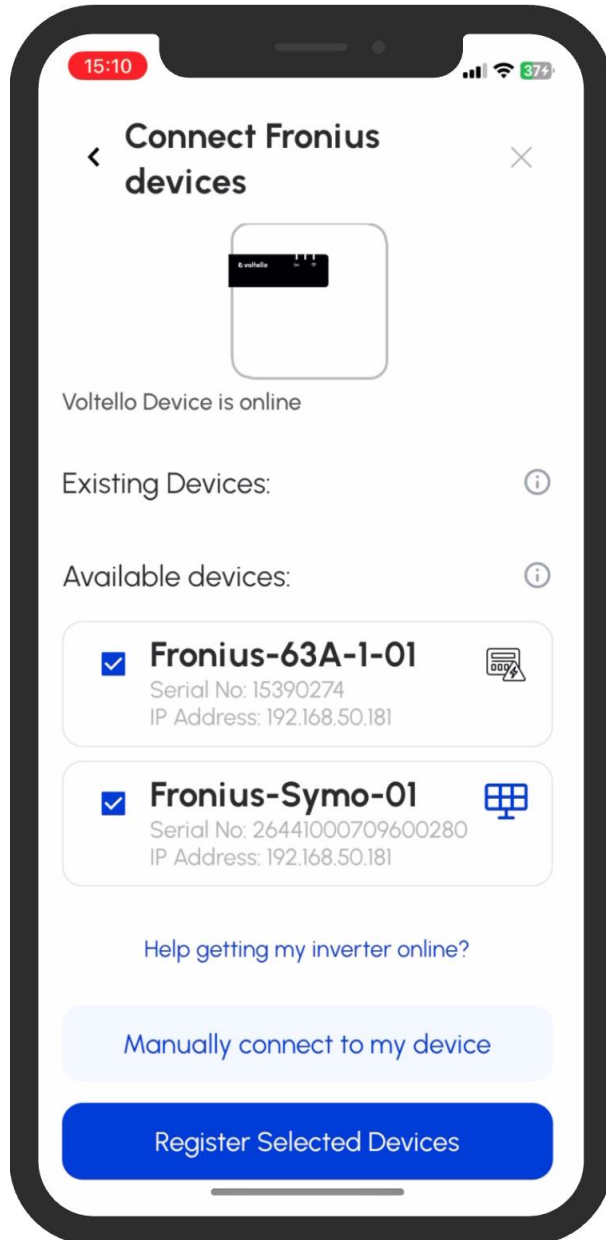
15:10

37

Connect Fronius devices

voltello

Voltello Device is online

Existing Devices:

Available devices:

Fronius-63A-1-01
Serial No: 15390274
IP Address: 192.168.50.181

Fronius-Symo-01
Serial No: 26441000709600280
IP Address: 192.168.50.181

Help getting my inverter online?

Manually connect to my device

Register Selected Devices